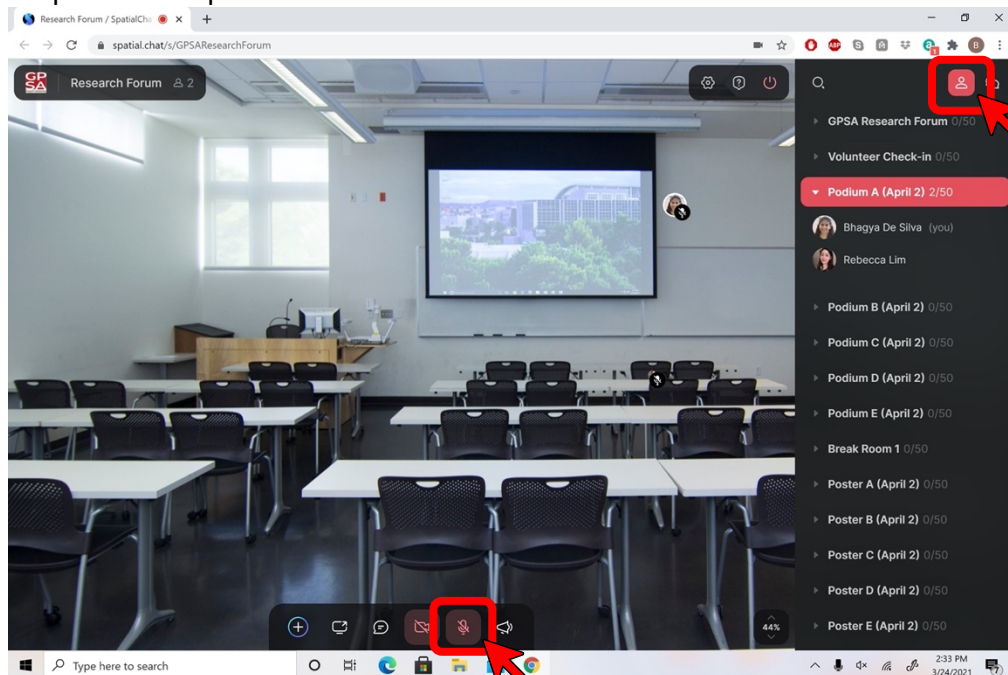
Research Forum / SpatialCha

spatial.chat/s/GPSAResearchForum

GP
SA

Research Forum 2

GPSA Research Forum 0/50

Volunteer Check-in 0/50

Podium A (April 2) 2/50

Bhagya De Silva (you)

Rebecca Lim

Podium B (April 2) 0/50

Podium C (April 2) 0/50

Podium D (April 2) 0/50

Podium E (April 2) 0/50

Break Room 1 0/50

Poster A (April 2) 0/50

Poster B (April 2) 0/50

Poster C (April 2) 0/50

Poster D (April 2) 0/50

Poster E (April 2) 0/50

44%

Type here to search

2:33 PM
3/24/2021